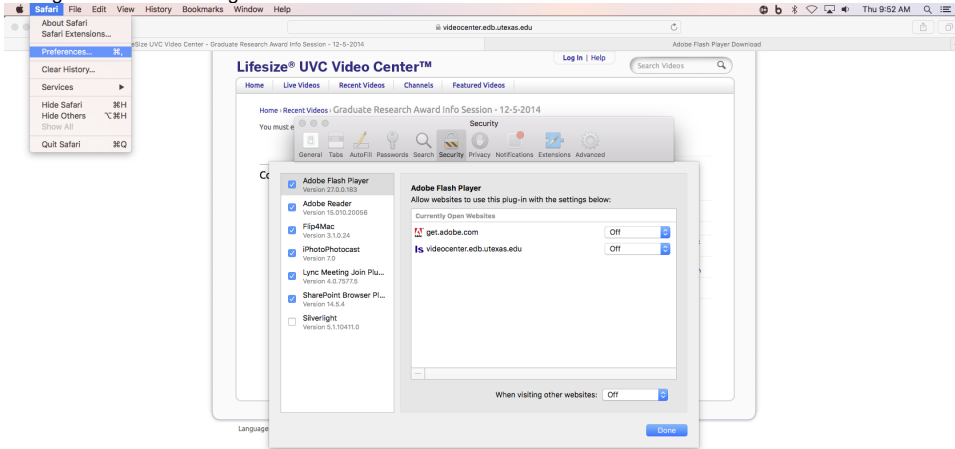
Safari File Edit View History Bookmarks Window Help
Thu 9:52 AM

About Safari
Safari Extensions...
Preferences... ⌘,
Clear History...
Services ▶
Hide Safari ⌘H
Hide Others ⌥⌘H
Show All
Quit Safari ⌘Q

videocenter.edb.utexas.edu
eSize UVC Video Center - Graduate Research Award Info Session - 12-5-2014
Adobe Flash Player Download

Lifesize® UVC Video Center™
Log In | Help
Search Videos
Home | Live Videos | Recent Videos | Channels | Featured Videos
Home › Recent Videos › Graduate Research Award Info Session - 12-5-2014
You must e
Co
Language

Security
General Tabs AutoFill Passwords Search Security Privacy Notifications Extensions Advanced

Adobe Flash Player
Version 27.0.0.183
Adobe Reader
Version 15.010.20056
Flip4Mac
Version 3.1.0.24
iPhotoPhotocast
Version 7.0
Lync Meeting Join Plu...
Version 4.0.7577.5
SharePoint Browser Pl...
Version 14.5.4
Silverlight
Version 5.1.10411.0

Adobe Flash Player
Allow websites to use this plug-in with the settings below:
Currently Open Websites
get.adobe.com Off
videocenter.edb.utexas.edu Off
When visiting other websites: Off
Done